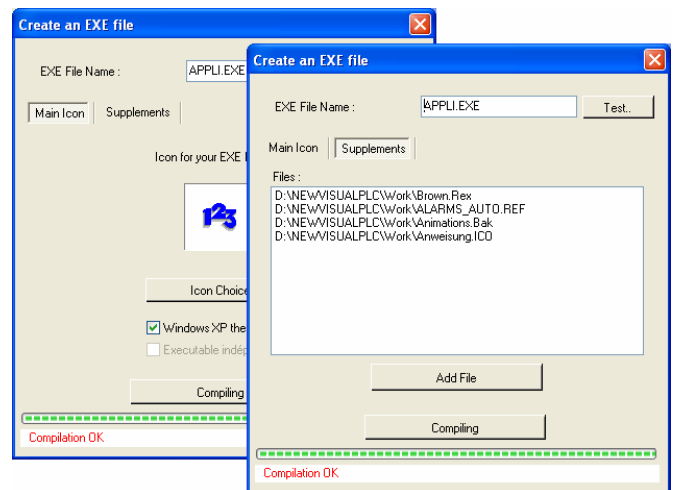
Create an EXE file

EXE File Name : APPLI.EXE

Main Icon Supplements

Icon for your EXE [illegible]

123

Icon Choice

Windows XP the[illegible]

Executable indép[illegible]

Compiling

Compilation OK

Create an EXE file

EXE File Name : APPLI.EXE Test..

Main Icon Supplements

Files :

D:\NEWVISUALPLC\Work\Brown.Rex
D:\NEWVISUALPLC\Work\ALARMS_AUTO.REF
D:\NEWVISUALPLC\Work\Animations.Bak
D:\NEWVISUALPLC\Work\Anweisung.ICO

Add File

Compiling

Compilation OK